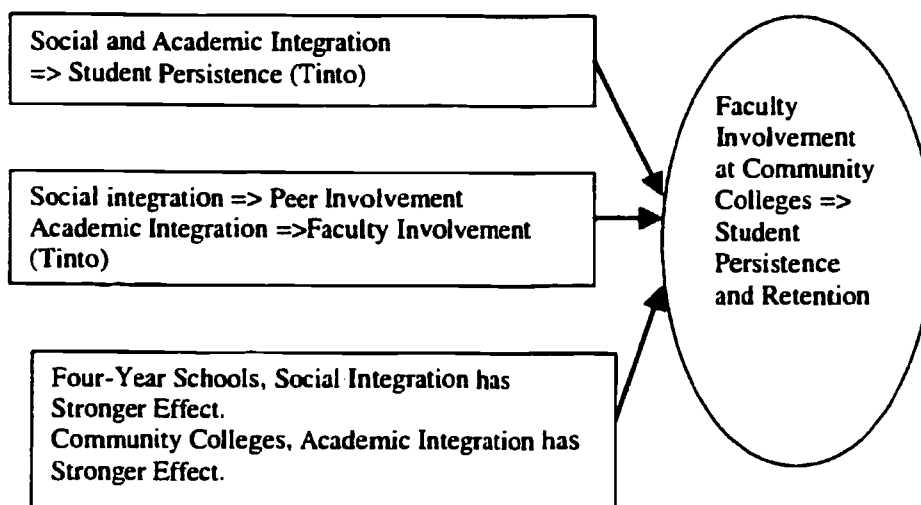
Social and Academic Integration => Student Persistence (Tinto)

Social integration => Peer Involvement
Academic Integration =>Faculty Involvement (Tinto)

Four-Year Schools, Social Integration has Stronger Effect.
Community Colleges, Academic Integration has Stronger Effect.

Faculty Involvement at Community Colleges => Student Persistence and Retention